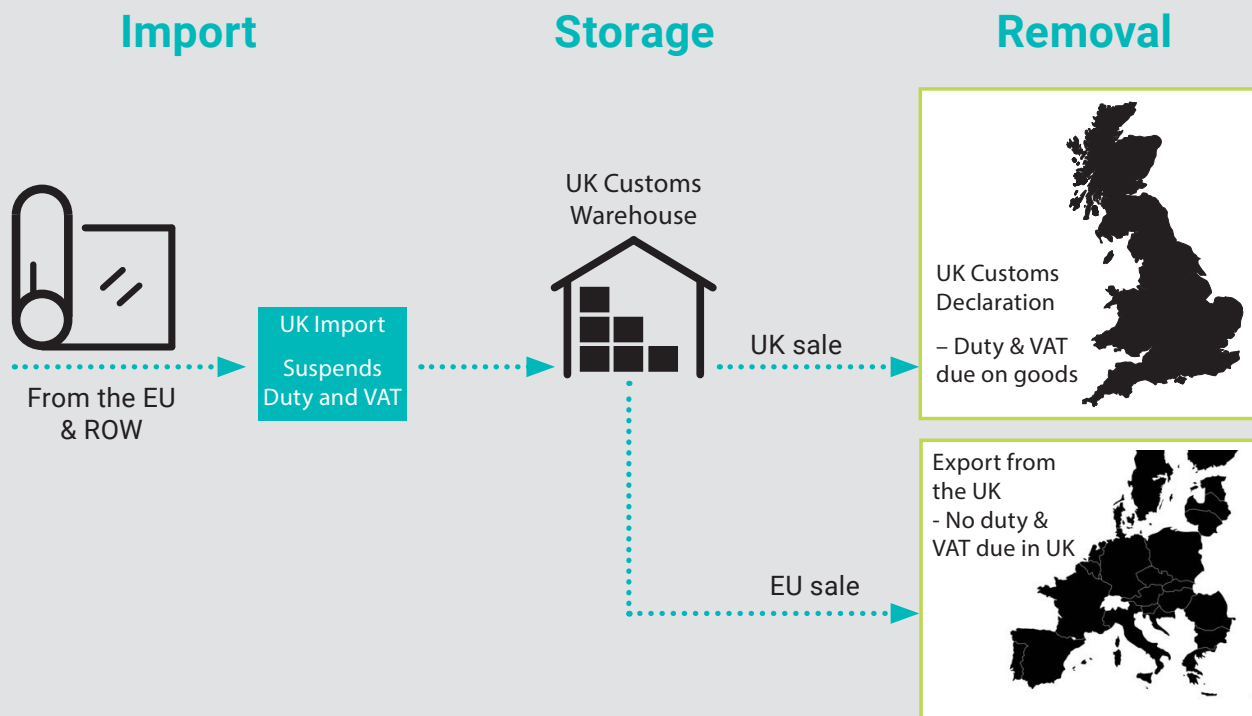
Import

Storage

Removal

From the EU & ROW

UK Import

Suspends Duty and VAT

UK Customs Warehouse

UK sale

EU sale

UK Customs Declaration

– Duty & VAT due on goods

Export from the UK
- No duty & VAT due in UK